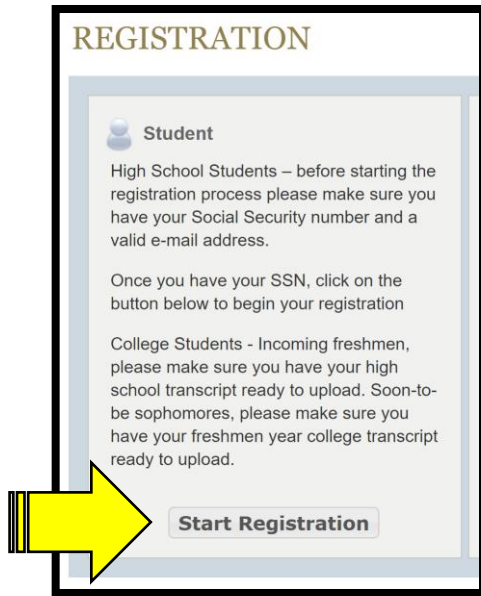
REGISTRATION

Student

High School Students – before starting the registration process please make sure you have your Social Security number and a valid e-mail address.

Once you have your SSN, click on the button below to begin your registration

College Students - Incoming freshmen, please make sure you have your high school transcript ready to upload. Soon-to-be sophomores, please make sure you have your freshmen year college transcript ready to upload.

Start Registration